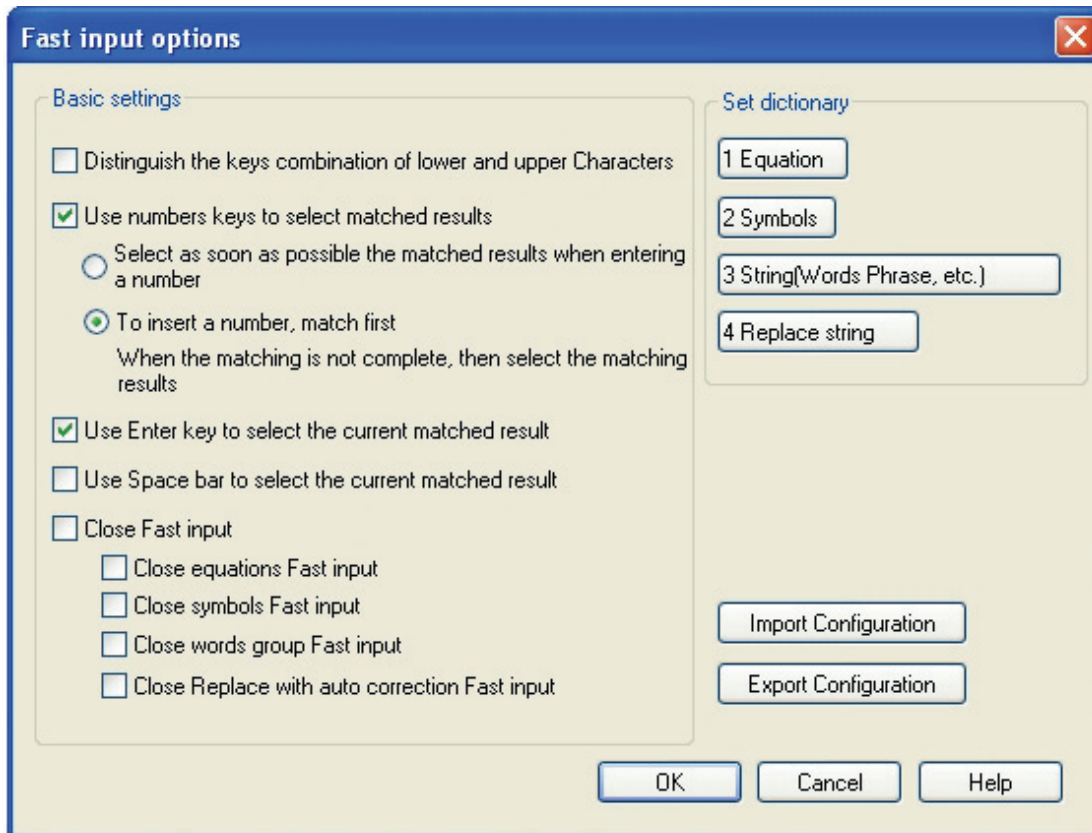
Fast input options

Basic settings

Distinguish the keys combination of lower and upper Characters

Use numbers keys to select matched results

Select as soon as possible the matched results when entering a number

To insert a number, match first

When the matching is not complete, then select the matching results

Use Enter key to select the current matched result

Use Space bar to select the current matched result

Close Fast input

Close equations Fast input

Close symbols Fast input

Close words group Fast input

Close Replace with auto correction Fast input

Set dictionary

1 Equation

2 Symbols

3 String(Words Phrase, etc.)

4 Replace string

Import Configuration

Export Configuration

OK

Cancel

Help